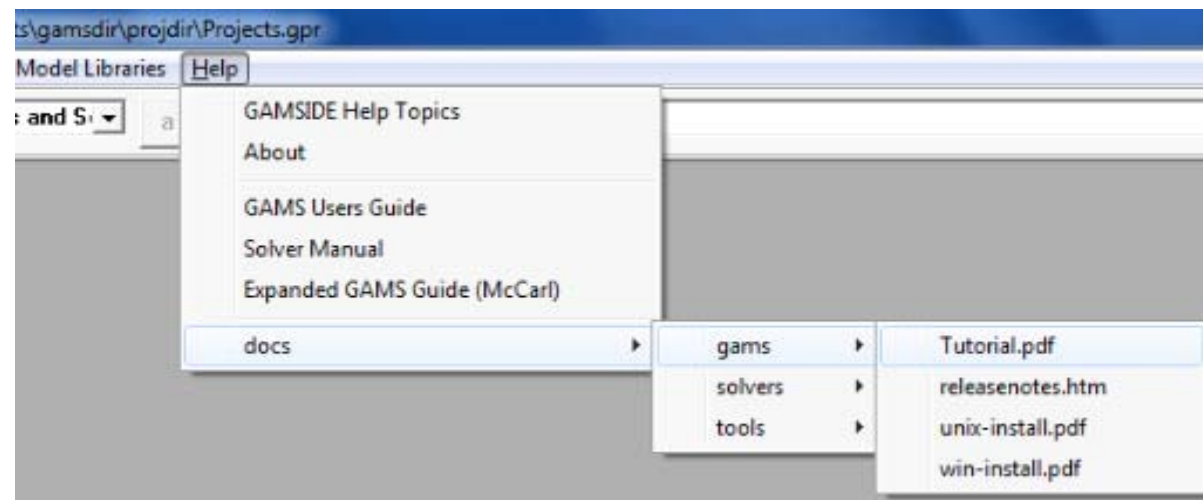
ts\gamsdir\projdir\Projects.gpr

Model Libraries Help

s and S

a

GAMSIDE Help Topics
About

GAMS Users Guide
Solver Manual
Expanded GAMS Guide (McCarl)

docs

gams
solvers
tools

Tutorial.pdf
releasenotes.htm
unix-install.pdf
win-install.pdf